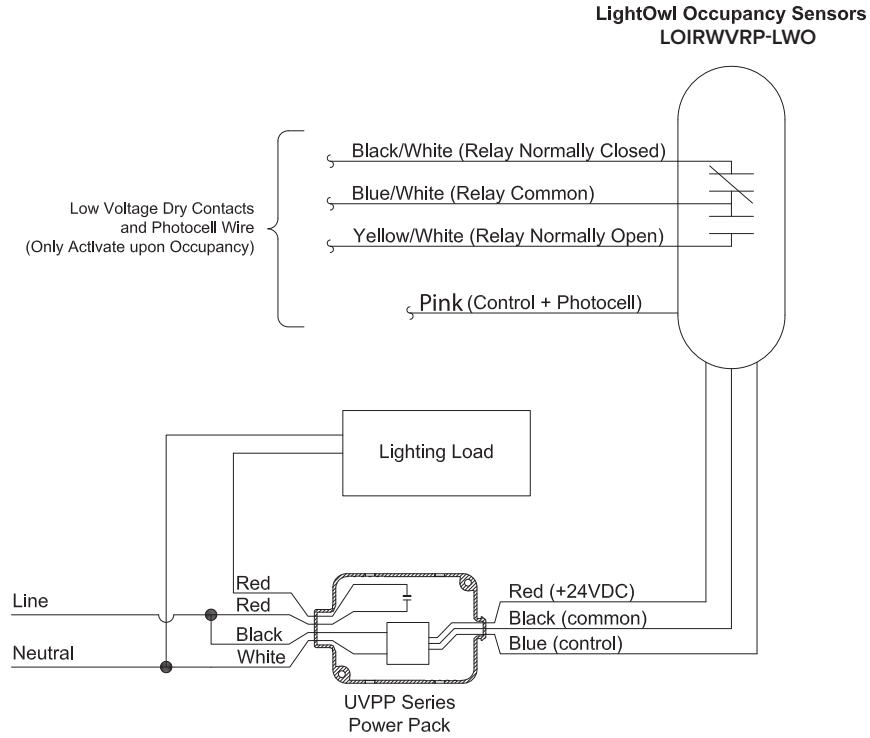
LightOwl Occupancy Sensors
LOIRWVRP-LWO

Low Voltage Dry Contacts and Photocell Wire (Only Activate upon Occupancy)

Black/White (Relay Normally Closed)
Blue/White (Relay Common)
Yellow/White (Relay Normally Open)
Pink (Control + Photocell)

Lighting Load

Line
Neutral

Red
Red
Black
White

Red (+24VDC)
Black (common)
Blue (control)

UVPP Series
Power Pack